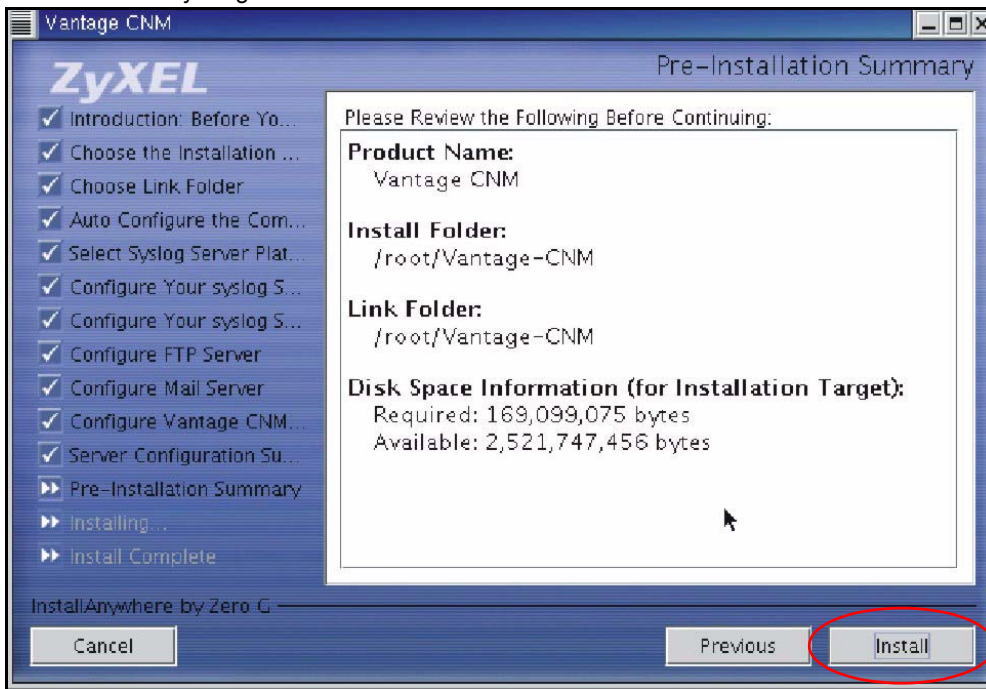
Vantage CNM

ZyXEL

Pre-Installation Summary

Introduction: Before Yo...
Choose the Installation ...
Choose Link Folder
Auto Configure the Com...
Select Syslog Server Plat...
Configure Your syslog S...
Configure Your syslog S...
Configure FTP Server
Configure Mail Server
Configure Vantage CNM...
Server Configuration Su...
Pre-Installation Summary
Installing...
Install Complete

Please Review the Following Before Continuing:

Product Name:
Vantage CNM

Install Folder:
/root/Vantage-CNM

Link Folder:
/root/Vantage-CNM

Disk Space Information (for Installation Target):
Required: 169,099,075 bytes
Available: 2,521,747,456 bytes

InstallAnywhere by Zero G

Cancel

Previous

Install